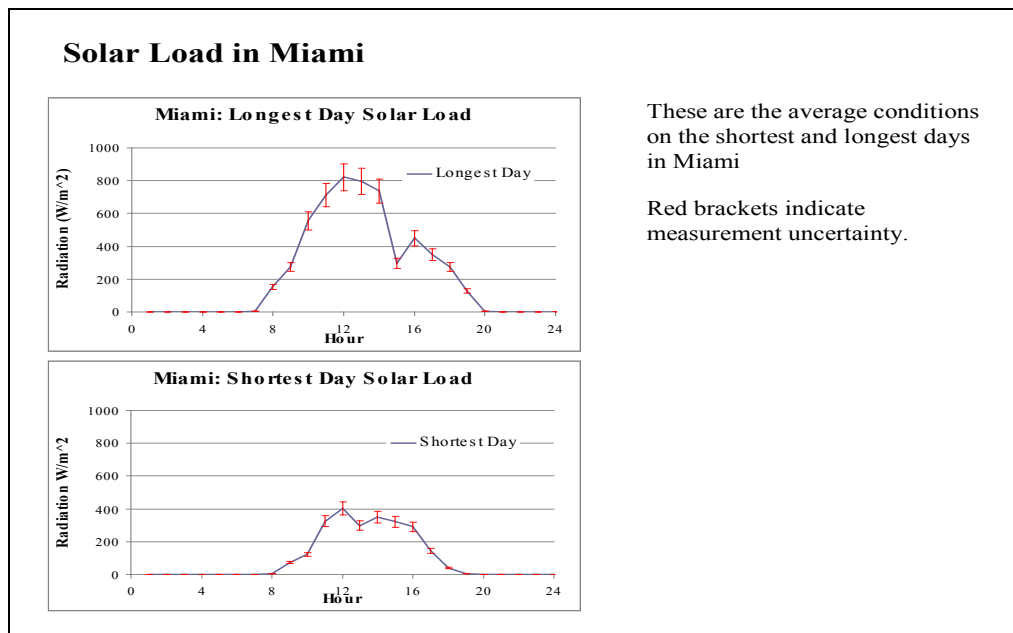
Solar Load in Miami

Miami: Longest Day Solar Load

Radiation (W/m^2)

1000
800
600
400
200
0

0 4 8 12 16 20 24

Hour

Longest Day

Miami: Shortest Day Solar Load

Radiation W/m^2

1000
800
600
400
200
0

0 4 8 12 16 20 24

Hour

Shortest Day

These are the average conditions on the shortest and longest days in Miami

Red brackets indicate measurement uncertainty.